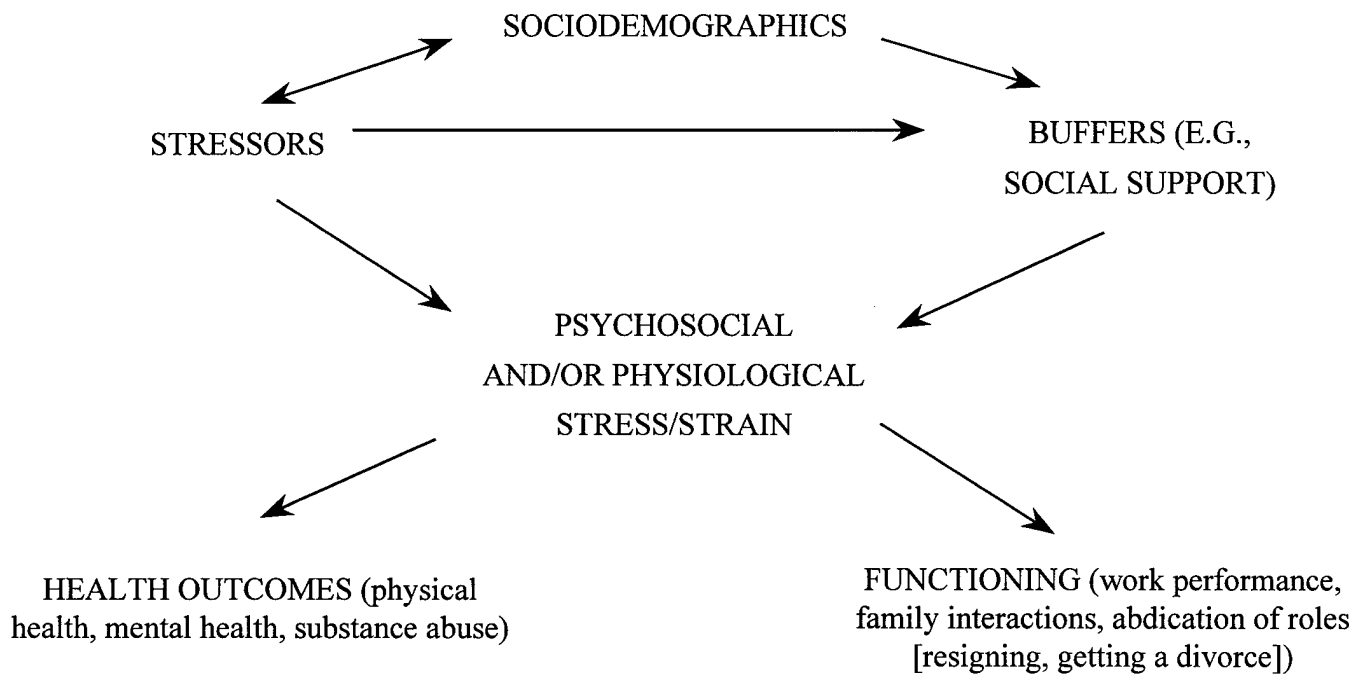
SOCIODEMOGRAPHICS

STRESSORS

BUFFERS (E.G., SOCIAL SUPPORT)

PSYCHOSOCIAL AND/OR PHYSIOLOGICAL STRESS/STRAIN

HEALTH OUTCOMES (physical health, mental health, substance abuse)

FUNCTIONING (work performance, family interactions, abdication of roles [resigning, getting a divorce])